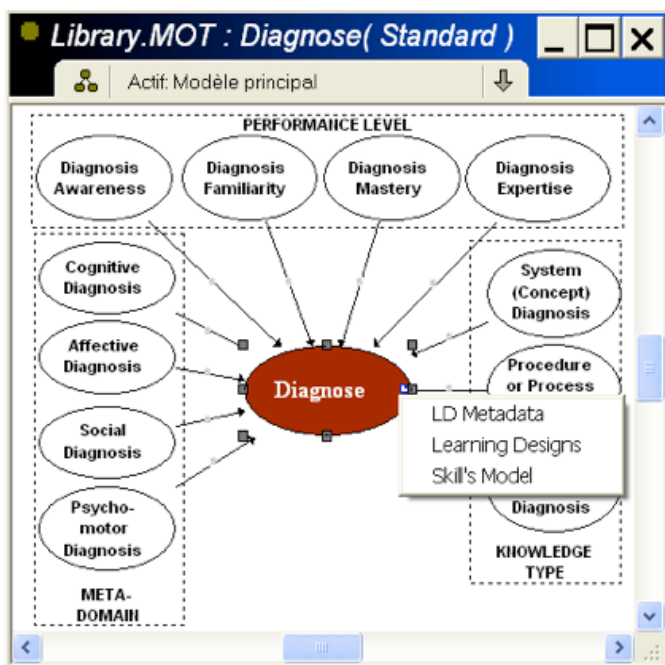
Library.MOT : Diagnose( Standard )

Actif: Modèle principal

PERFORMANCE LEVEL

Diagnosis Awareness

Diagnosis Familiarity

Diagnosis Mastery

Diagnosis Expertise

Cognitive Diagnosis

Affective Diagnosis

Social Diagnosis

Psycho-motor Diagnosis

META-DOMAIN

Diagnose

System (Concept) Diagnosis

Procedure or Process

Diagnosis

KNOWLEDGE TYPE

LD Metadata
Learning Designs
Skill's Model